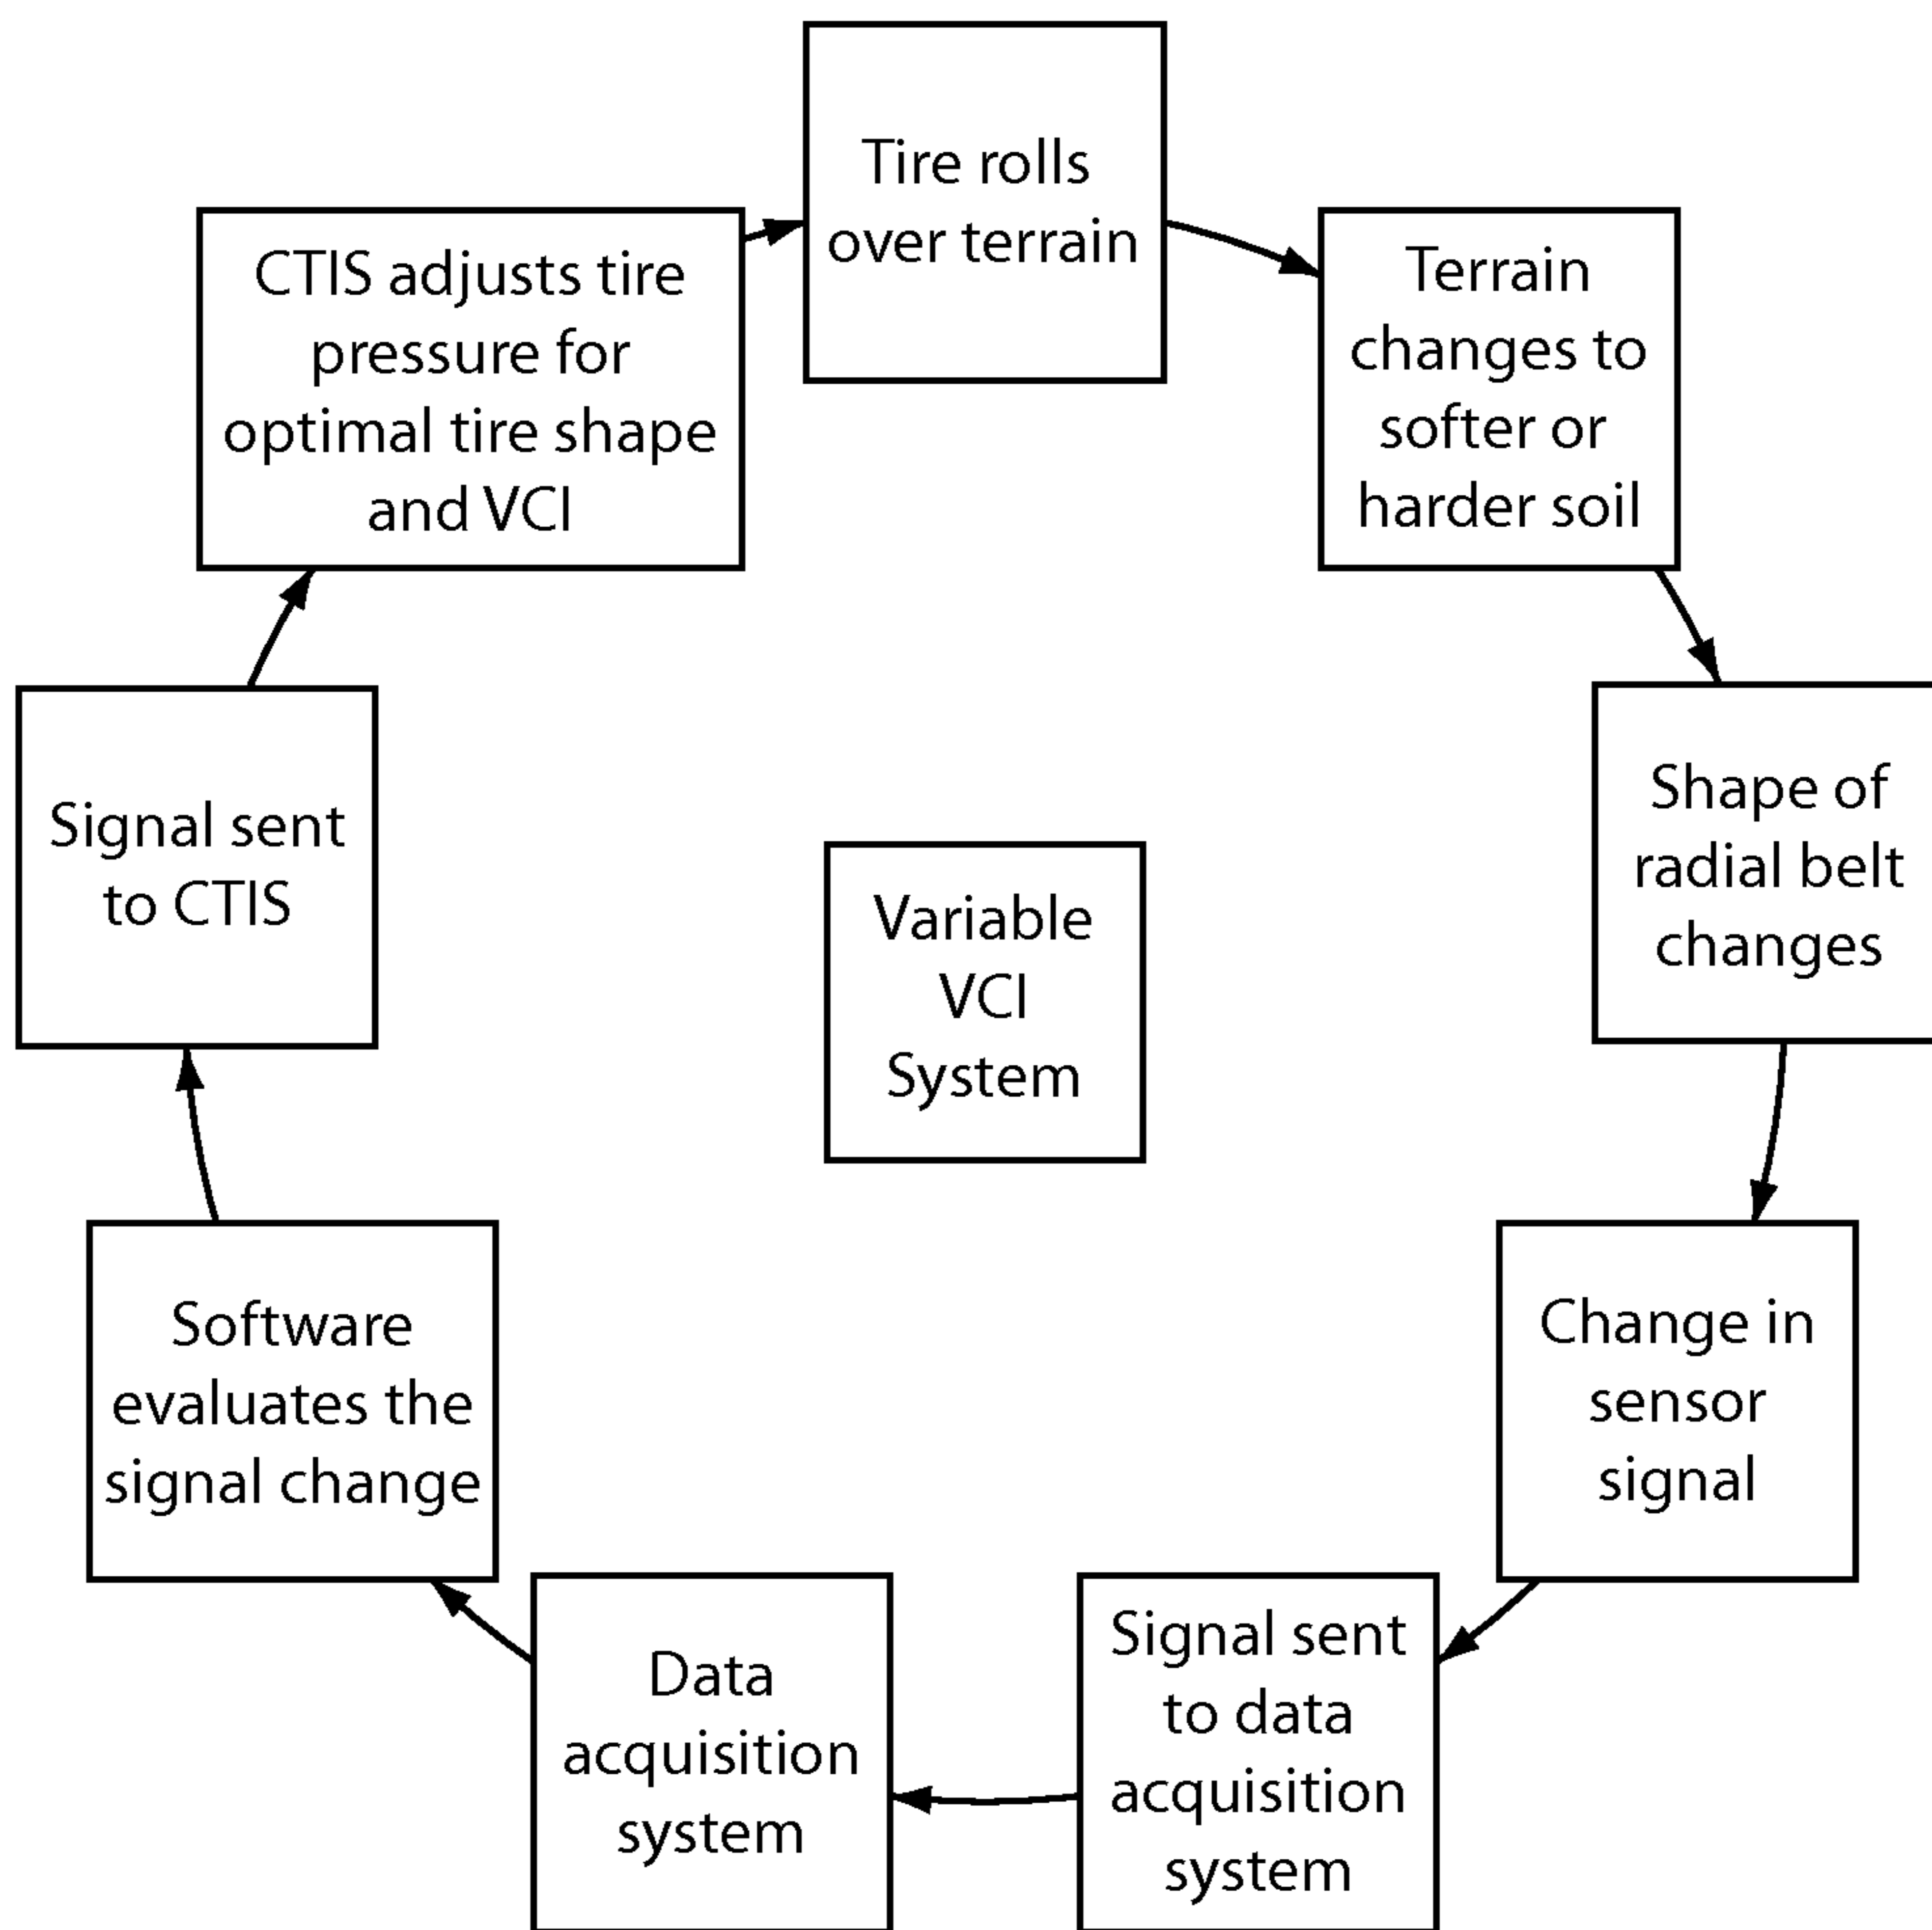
Tire rolls over terrain

Terrain changes to softer or harder soil

Shape of radial belt changes

Change in sensor signal

Signal sent to data acquisition system

Data acquisition system

Software evaluates the signal change

Signal sent to CTIS

CTIS adjusts tire pressure for optimal tire shape and VCI

Variable VCI System